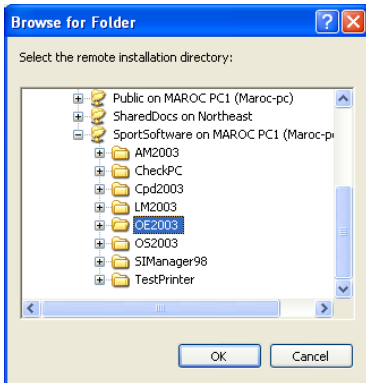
Browse for Folder

Select the remote installation directory:

Public on MAROC PC1 (Maroc-pc)
SharedDocs on Northeast
SportSoftware on MAROC PC1 (Maroc-p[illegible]
AM2003
CheckPC
Cpd2003
LM2003
OE2003
OS2003
SIManager98
TestPrinter

OK
Cancel